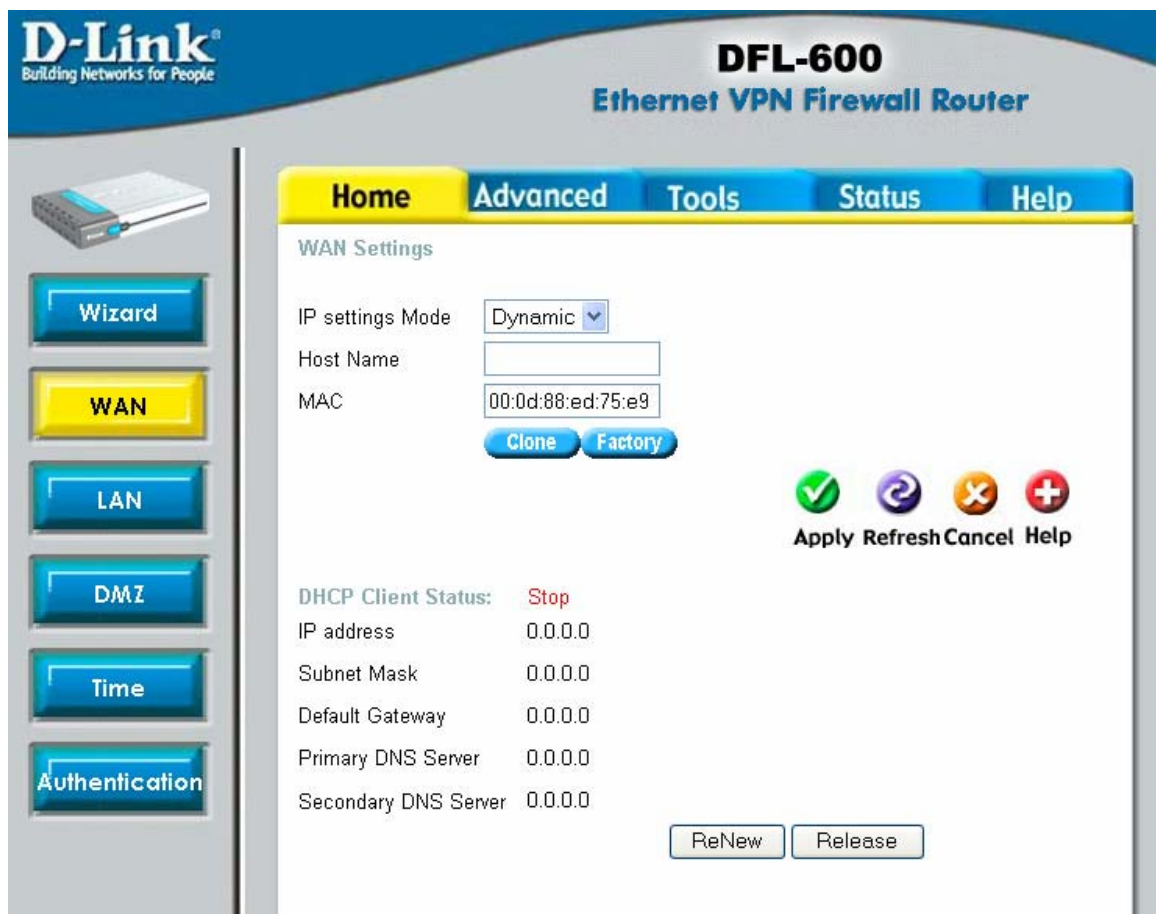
D-Link®
Building Networks for People

DFL-600
Ethernet VPN Firewall Router

Home | Advanced | Tools | Status | Help

Wizard
WAN
LAN
DMZ
Time
Authentication

WAN Settings

| | |
|---|---|
| IP settings Mode | Dynamic |
| Host Name | |
| MAC | 00:0d:88:ed:75:e9 |

Clone Factory

Apply Refresh Cancel Help

| | |
|---|---|
| DHCP Client Status: | Stop |
| IP address | 0.0.0.0 |
| Subnet Mask | 0.0.0.0 |
| Default Gateway | 0.0.0.0 |
| Primary DNS Server | 0.0.0.0 |
| Secondary DNS Server | 0.0.0.0 |

ReNew Release